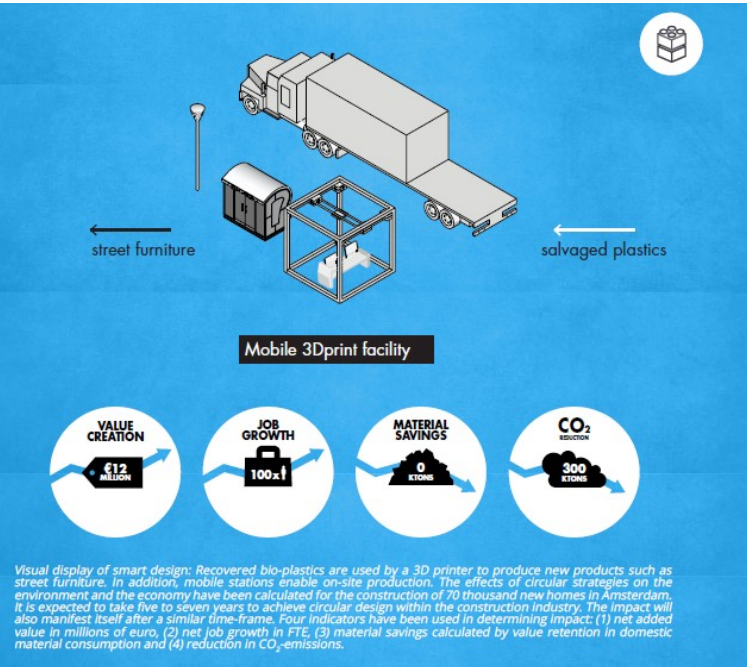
street furniture

salvaged plastics

Mobile 3Dprint facility

VALUE CREATION

€12 MILLION

JOB GROWTH

100x

MATERIAL SAVINGS

0 KTONS

$CO_2$ REDUCTION

300 KTONS

Visual display of smart design: Recovered bio-plastics are used by a 3D printer to produce new products such as street furniture. In addition, mobile stations enable on-site production. The effects of circular strategies on the environment and the economy have been calculated for the construction of 70 thousand new homes in Amsterdam. It is expected to take five to seven years to achieve circular design within the construction industry. The impact will also manifest itself after a similar time-frame. Four indicators have been used in determining impact: (1) net added value in millions of euro, (2) net job growth in FTE, (3) material savings calculated by value retention in domestic material consumption and (4) reduction in $CO_2$-emissions.